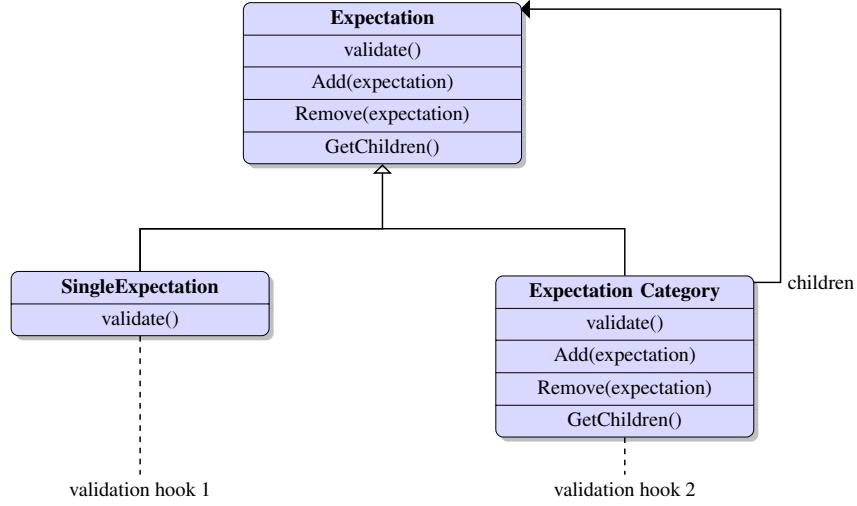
Expectation
validate()
Add(expectation)
Remove(expectation)
GetChildren()

SingleExpectation
validate()

Expectation Category
validate()
Add(expectation)
Remove(expectation)
GetChildren()

children

validation hook 1

validation hook 2